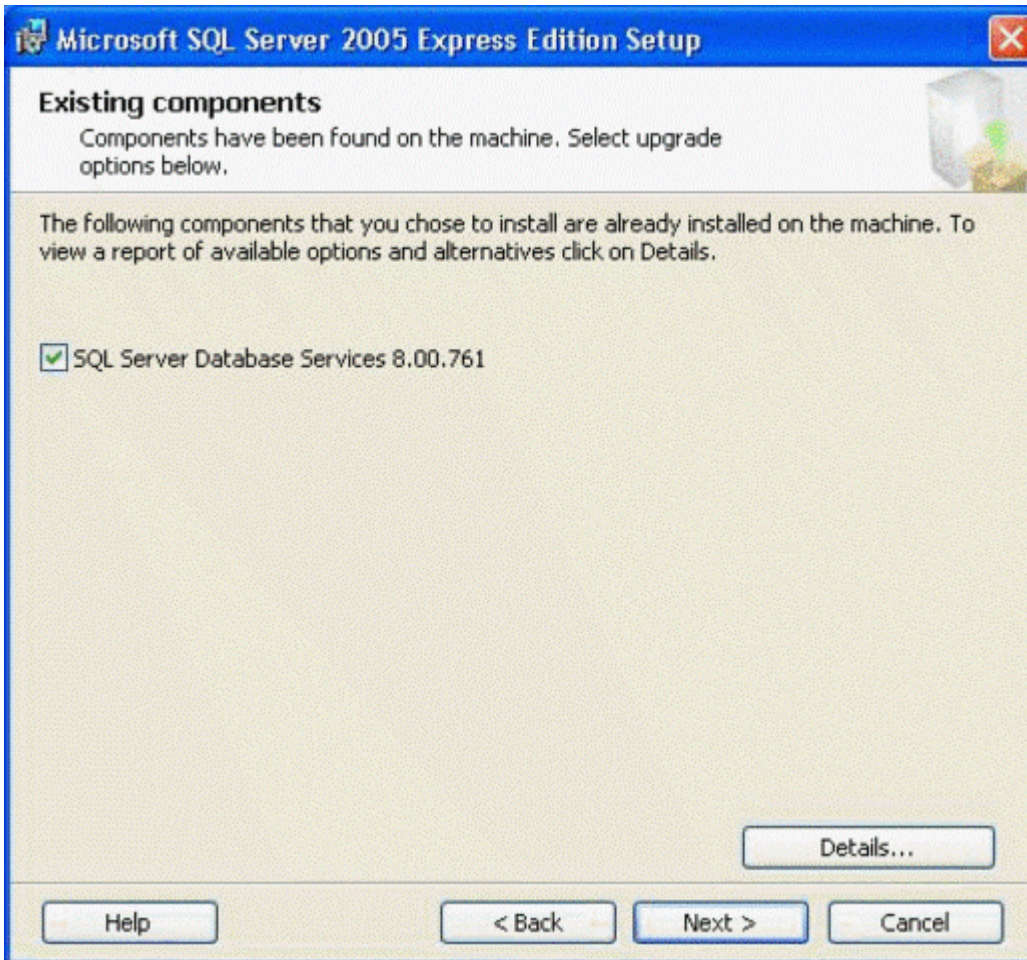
Microsoft SQL Server 2005 Express Edition Setup

Existing components

Components have been found on the machine. Select upgrade options below.

The following components that you chose to install are already installed on the machine. To view a report of available options and alternatives click on Details.

SQL Server Database Services 8.00.761

Details...

Help

< Back

Next >

Cancel